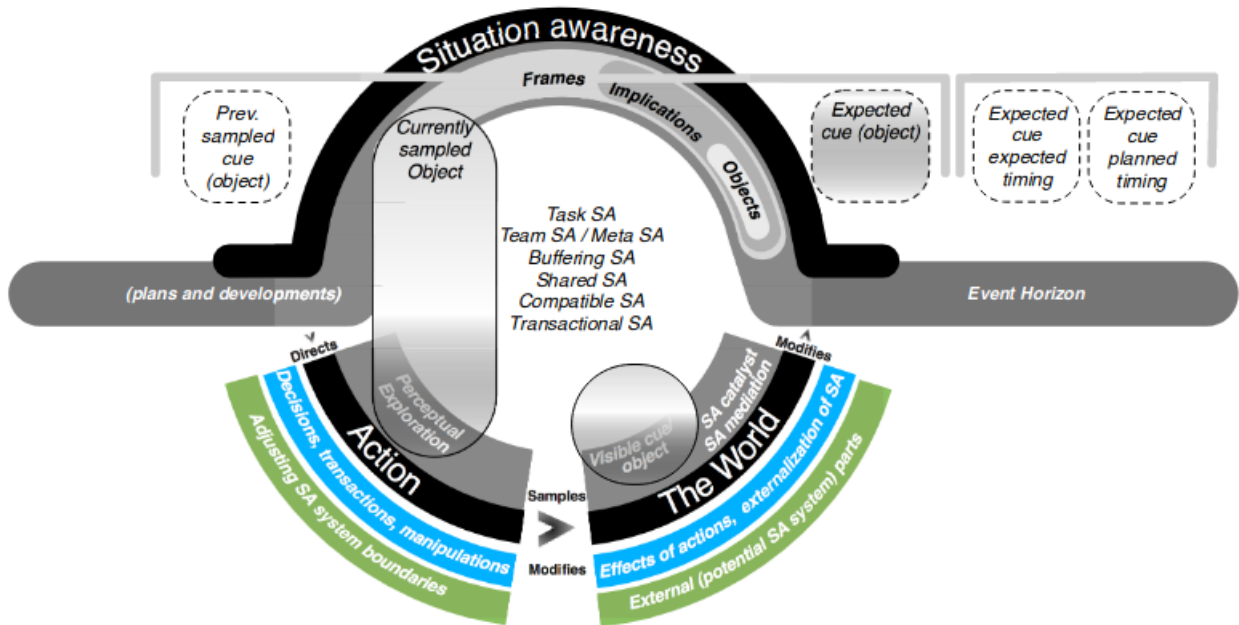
Situation awareness

Frames

Implications

Objects

Prev. sampled cue (object)

Currently sampled Object

Expected cue (object)

Expected cue expected timing

Expected cue planned timing

Task SA
Team SA / Meta SA
Buffering SA
Shared SA
Compatible SA
Transactional SA

(plans and developments)

Event Horizon

Directs

Modifies

Perceptual Exploration

Action

Decisions, transactions, manipulations

Adjusting SA system boundaries

Samples

Modifies

Visible cue/ object

SA catalyst SA mediation

The World

Effects of actions, externalization of SA

External (potential SA system) parts